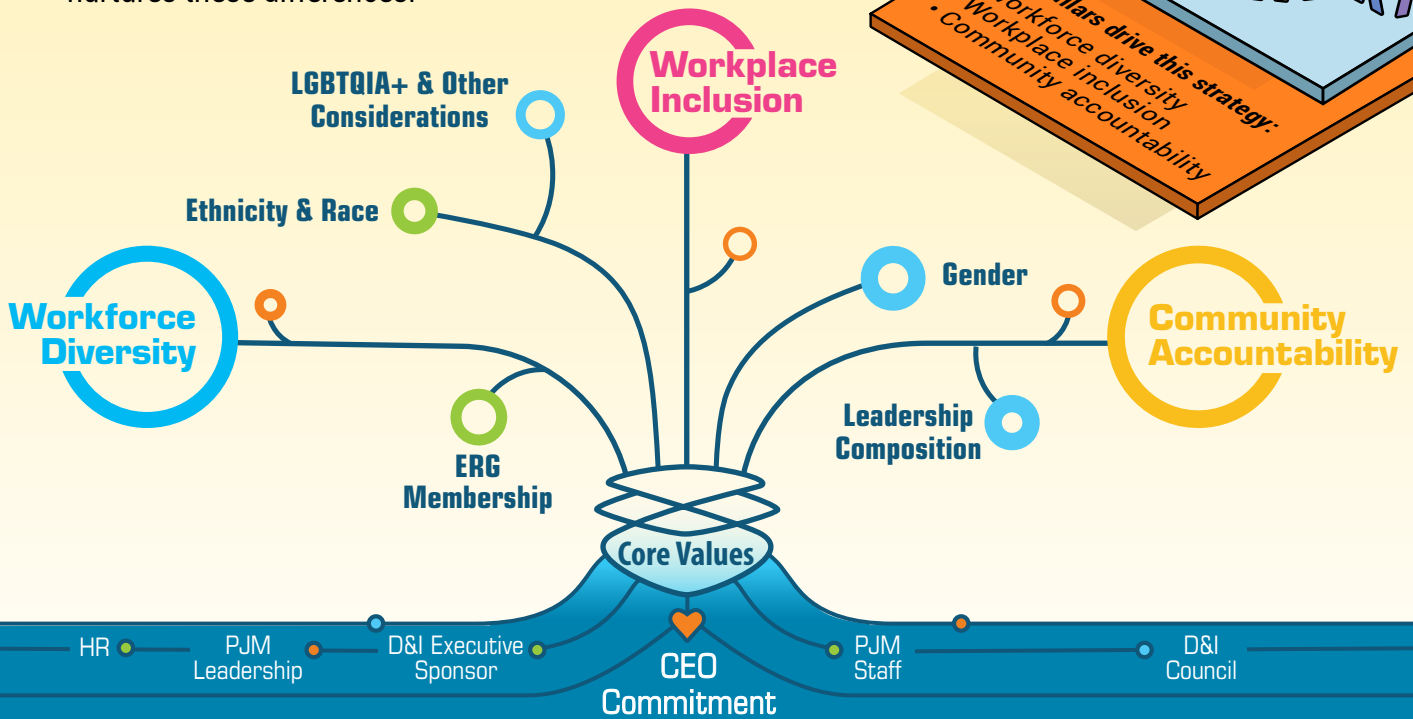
nurtures these differences.

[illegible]llars drive this strategy:
• Workforce diversity
• Workplace inclusion
• Community accountability

Workplace Inclusion

LGBTQIA+ & Other Considerations

Ethnicity & Race

Workforce Diversity

ERG Membership

Gender

Community Accountability

Leadership Composition

Core Values

HR

PJM Leadership

D&I Executive Sponsor

CEO Commitment

PJM Staff

D&I Council